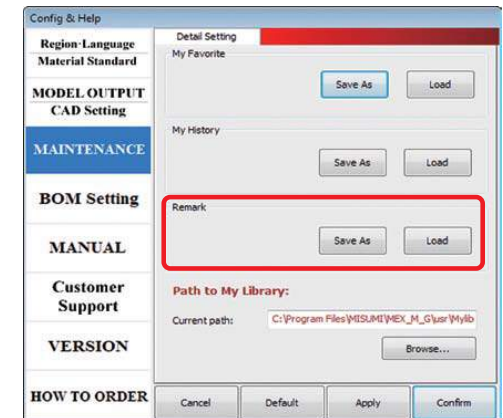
Config & Help

Region·Language
Material Standard

MODEL OUTPUT
CAD Setting

MAINTENANCE

BOM Setting

MANUAL

Customer Support

VERSION

HOW TO ORDER

Detail Setting

My Favorite

Save As

Load

My History

Save As

Load

Remark

Save As

Load

Path to My Library:

Current path: C:\Program Files\MISUMI\MEX_M_G\usr\Mylib

Browse...

Cancel

Default

Apply

Confirm